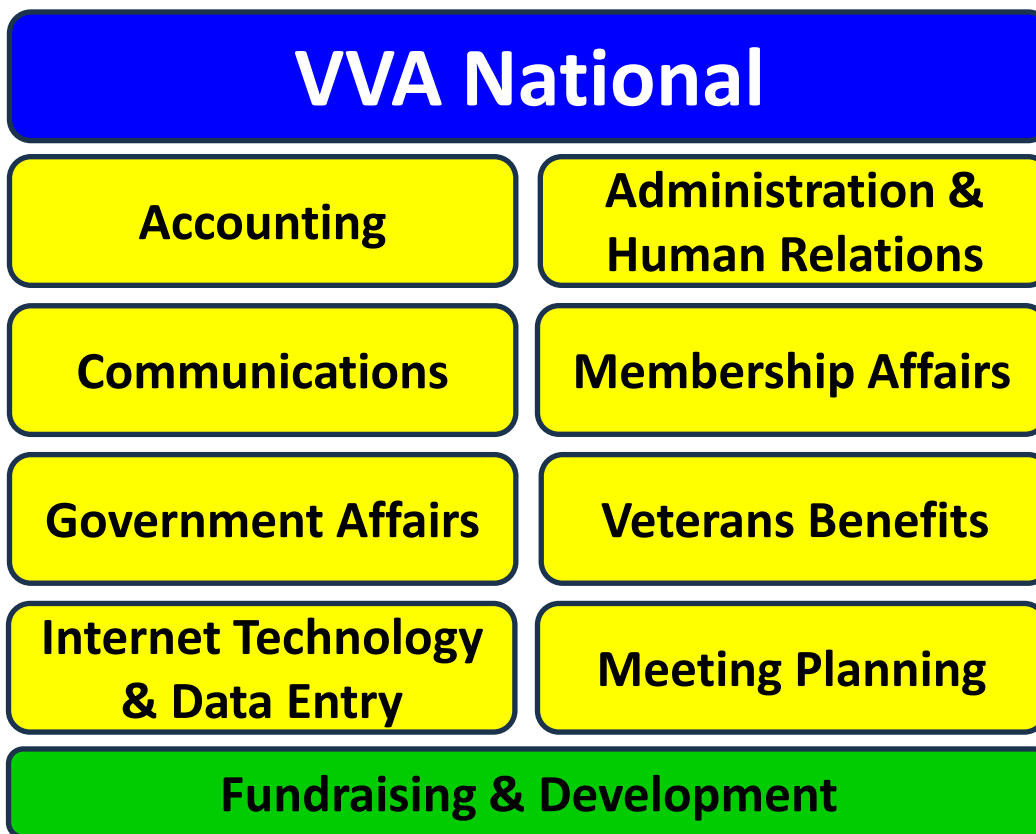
VVA National

Accounting

Administration & Human Relations

Communications

Membership Affairs

Government Affairs

Veterans Benefits

Internet Technology & Data Entry

Meeting Planning

Fundraising & Development